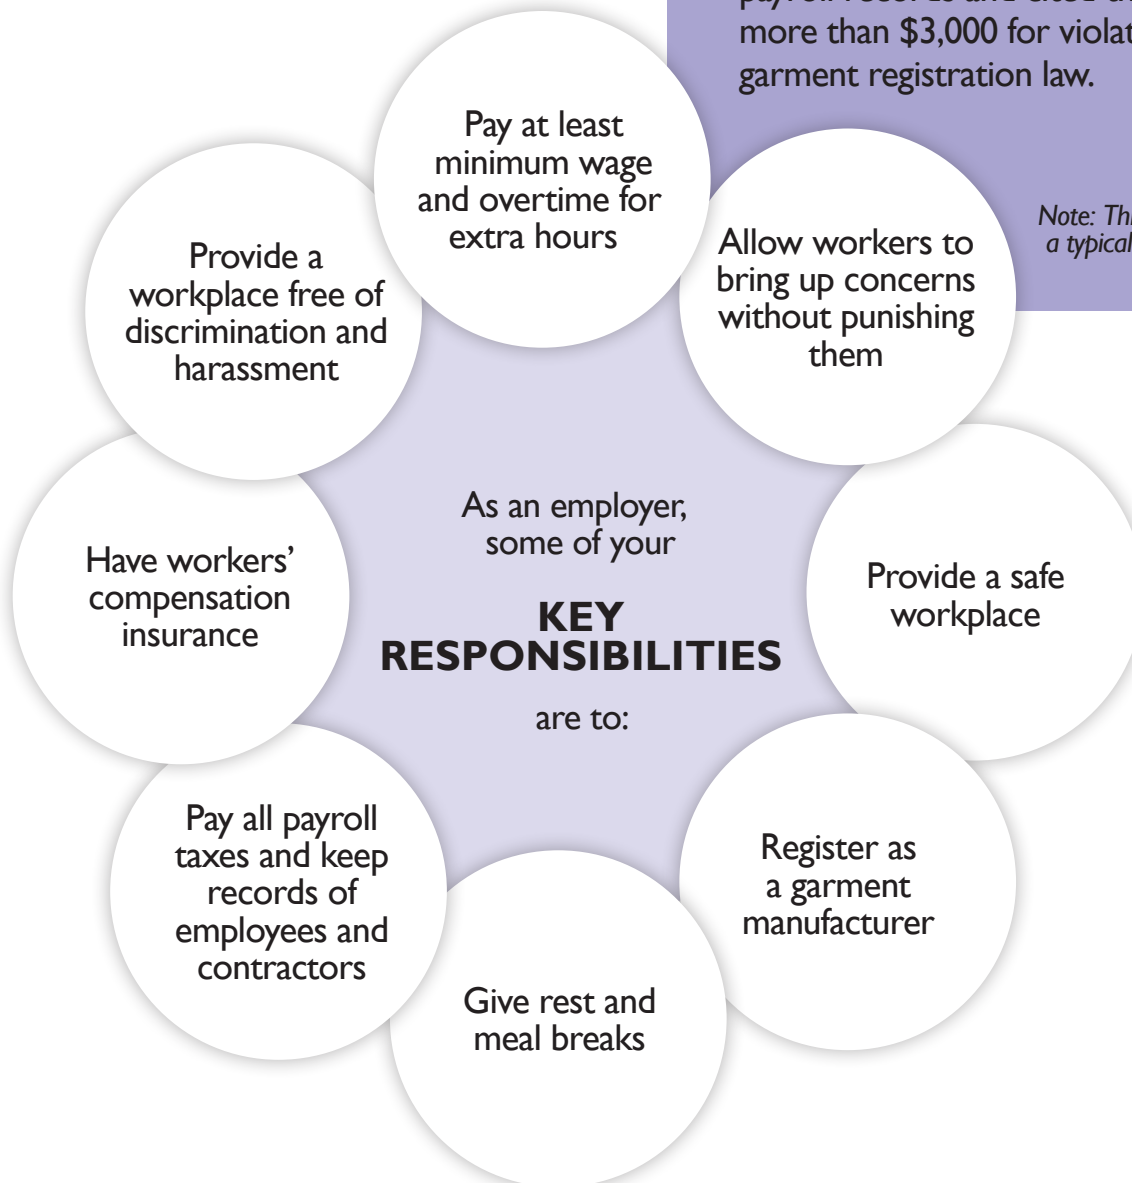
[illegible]
more than \$3,000 for violat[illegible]
garment registration law.

Note: Th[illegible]
a typical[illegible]

Pay at least minimum wage and overtime for extra hours

Allow workers to bring up concerns without punishing them

Provide a safe workplace

Register as a garment manufacturer

Give rest and meal breaks

Pay all payroll taxes and keep records of employees and contractors

Have workers' compensation insurance

Provide a workplace free of discrimination and harassment

As an employer, some of your

KEY RESPONSIBILITIES

are to: